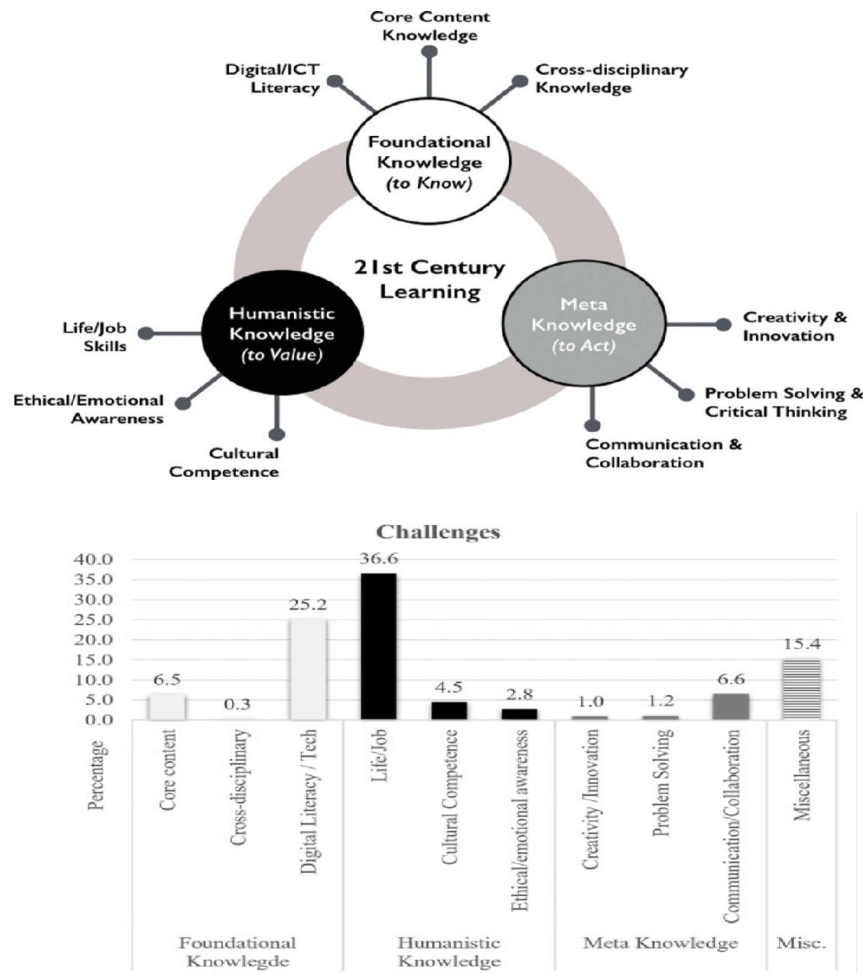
Core Content Knowledge

Digital/ICT Literacy

Cross-disciplinary Knowledge

Foundational Knowledge (to Know)

21st Century Learning

Humanistic Knowledge (to Value)

Meta Knowledge (to Act)

Life/Job Skills

Ethical/Emotional Awareness

Cultural Competence

Creativity & Innovation

Problem Solving & Critical Thinking

Communication & Collaboration

Challenges

40.0
35.0
30.0
25.0
20.0
15.0
10.0
5.0
0.0

Percentage

| Core content | Cross-disciplinary | Digital Literacy / Tech | Life/Job | Cultural Competence | Ethical/emotional awareness | Creativity /Innovation | Problem Solving | Communication/Collaboration | Miscellaneous |
|---|---|---|---|---|---|---|---|---|---|
| 6.5 | 0.3 | 25.2 | 36.6 | 4.5 | 2.8 | 1.0 | 1.2 | 6.6 | 15.4 |

Foundational Knowlegde

Humanistic Knowledge

Meta Knowledge

Misc.